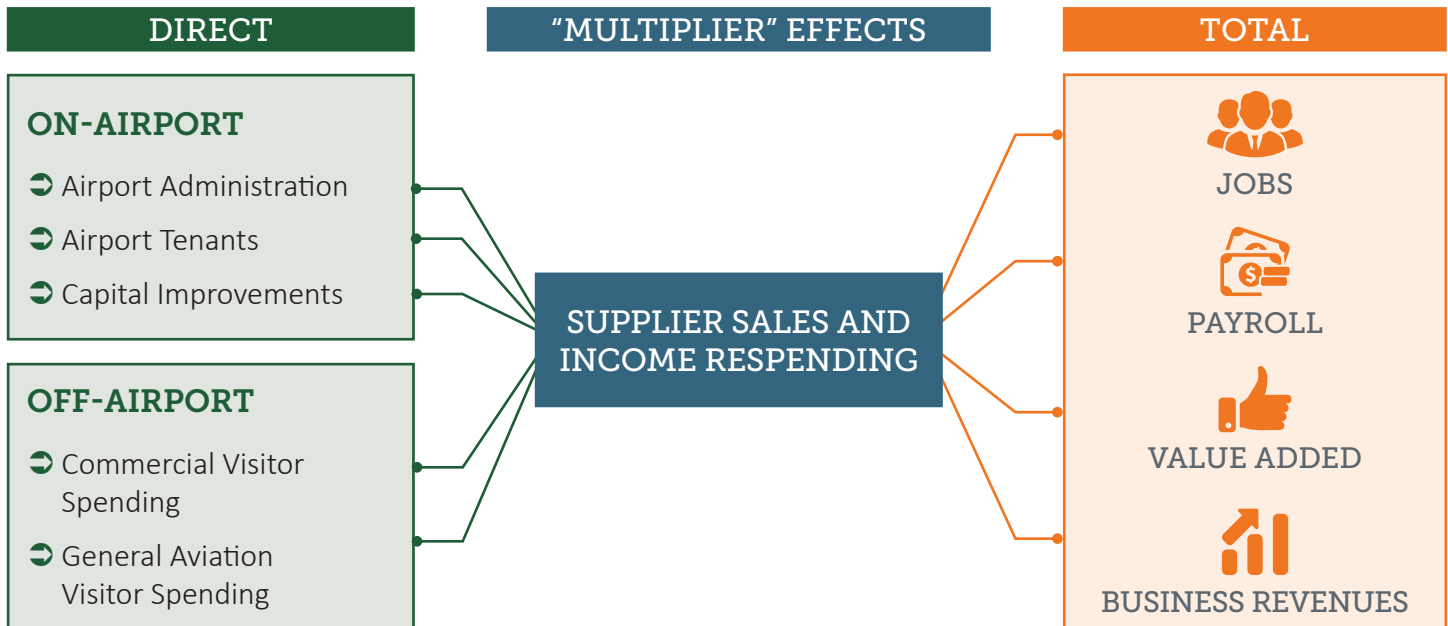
DIRECT

"MULTIPLIER" EFFECTS

TOTAL

ON-AIRPORT

Airport Administration

Airport Tenants

Capital Improvements

OFF-AIRPORT

Commercial Visitor Spending

General Aviation Visitor Spending

SUPPLIER SALES AND INCOME RESPENDING

JOBS

PAYROLL

VALUE ADDED

BUSINESS REVENUES